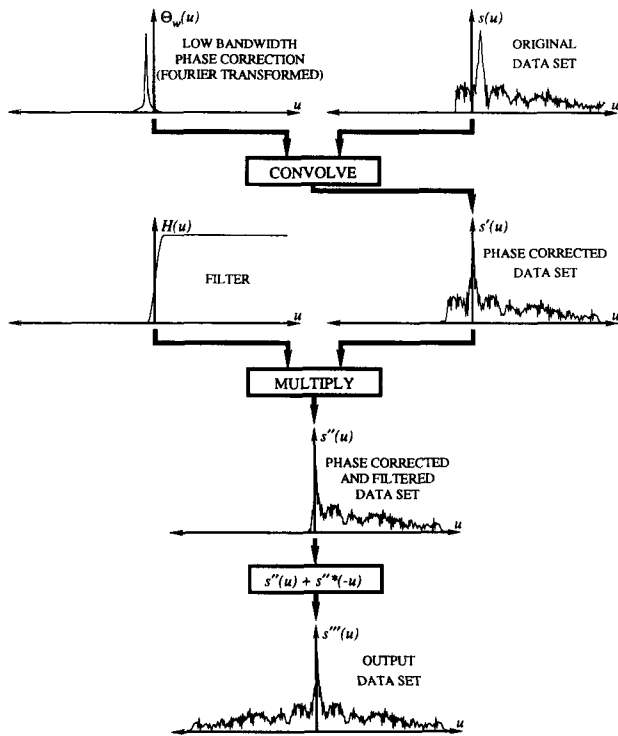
$\Theta_w(u)$

LOW BANDWIDTH PHASE CORRECTION (FOURIER TRANSFORMED)

$u$

$s(u)$

ORIGINAL DATA SET

$u$

CONVOLVE

$H(u)$

FILTER

$u$

$s'(u)$

PHASE CORRECTED DATA SET

$u$

MULTIPLY

$s''(u)$

PHASE CORRECTED AND FILTERED DATA SET

$u$

$s''(u) + s''^*(-u)$

$s'''(u)$

OUTPUT DATA SET

$u$